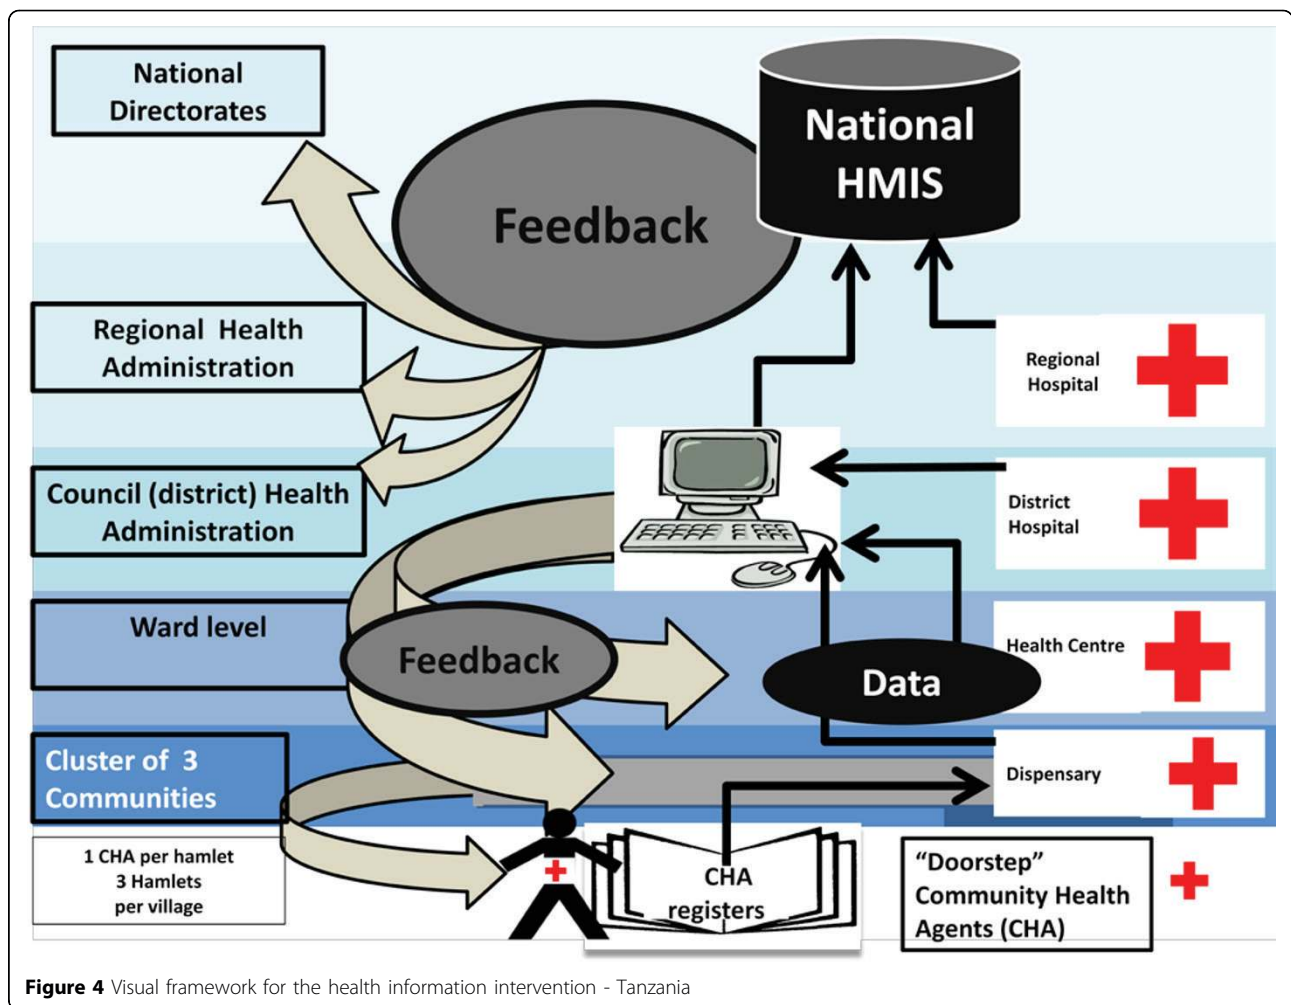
National Directorates

National HMIS

Feedback

Regional Health Administration

Regional Hospital

Council (district) Health Administration

District Hospital

Ward level

Feedback

Data

Health Centre

Cluster of 3 Communities

Dispensary

1 CHA per hamlet
3 Hamlets
per village

CHA registers

"Doorstep" Community Health Agents (CHA)

**Figure 4** Visual framework for the health information intervention - Tanzania